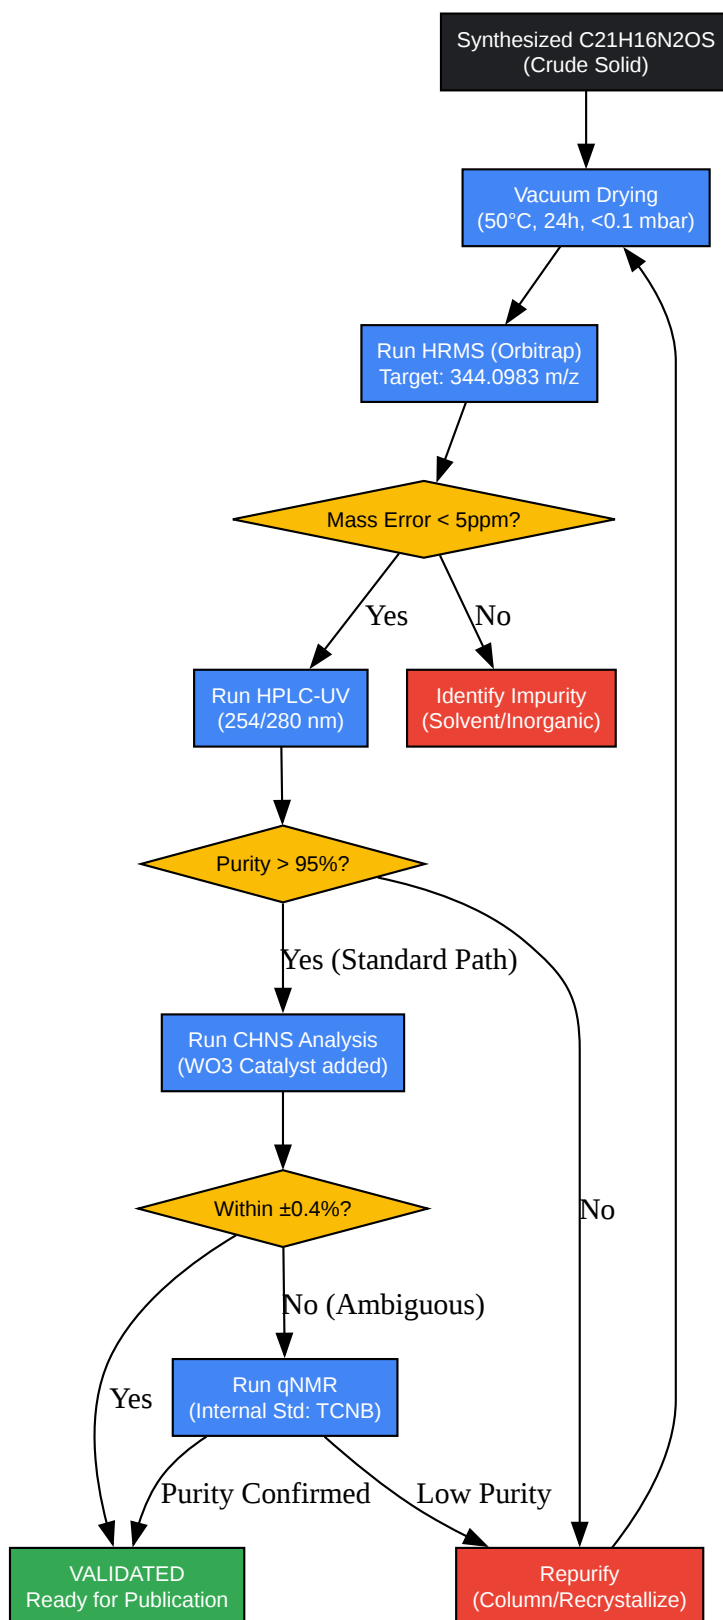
Synthesized C21H16N2OS
(Crude Solid)

Vacuum Drying
(50°C, 24h, <0.1 mbar)

Run HRMS (Orbitrap)
Target: 344.0983 m/z

Mass Error < 5ppm?

Yes

No

Run HPLC-UV
(254/280 nm)

Identify Impurity
(Solvent/Inorganic)

Purity > 95%?

Yes (Standard Path)

Run CHNS Analysis
(WO3 Catalyst added)

No

Within ±0.4%?

No (Ambiguous)

Yes

Run qNMR
(Internal Std: TCNB)

Purity Confirmed

Low Purity

VALIDATED
Ready for Publication

Repurify
(Column/Recrystallize)